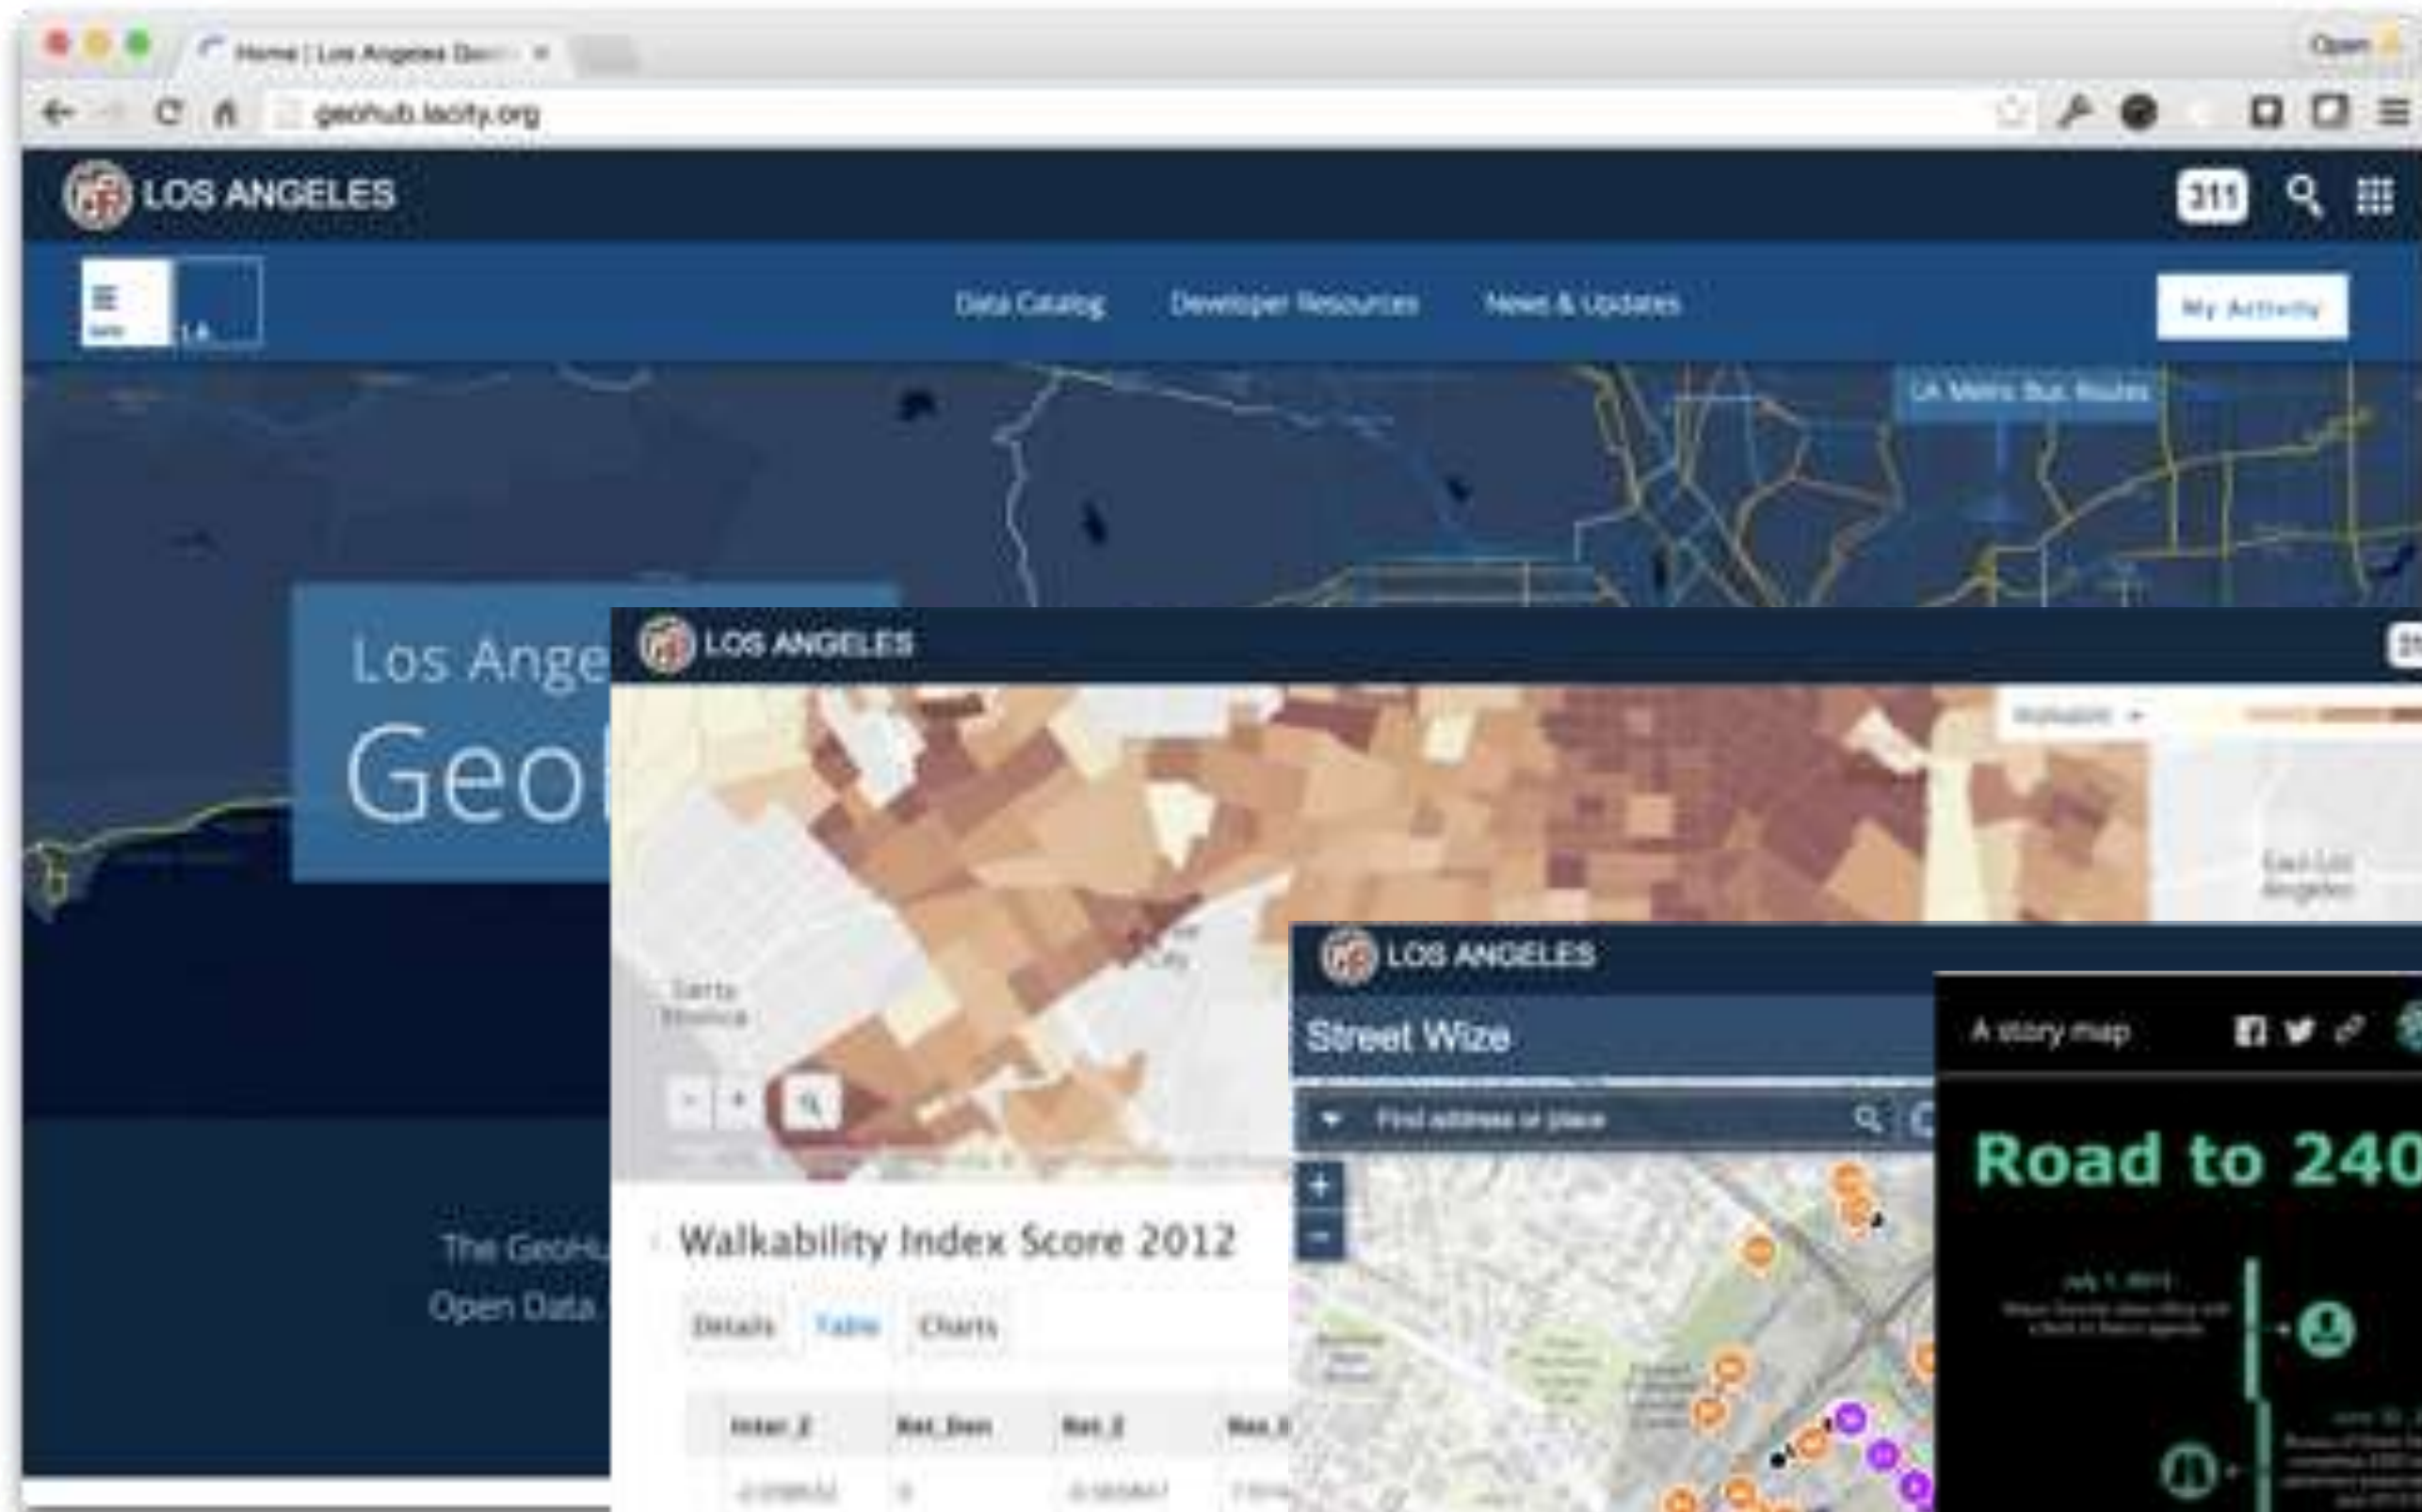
Home | Los Angeles Geo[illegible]

Open

geohub.lacity.org

LOS ANGELES

311

LA

Data Catalog Developer Resources News & Updates

My Activity

LA Metro Bus Routes

Los Ange

Geo

The GeoHu

Open Data

LOS ANGELES

Santa Monica

East Los Angeles

Walkability Index Score 2012

Details Table Charts

| Inter_Z | Bat_Den | Bat_Z | Bas_Z |
|---|---|---|---|
| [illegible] | 0 | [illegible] | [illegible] |

LOS ANGELES

Street Wize

Find address or place

+

−

A story map

Road to 240

July 1, 2013